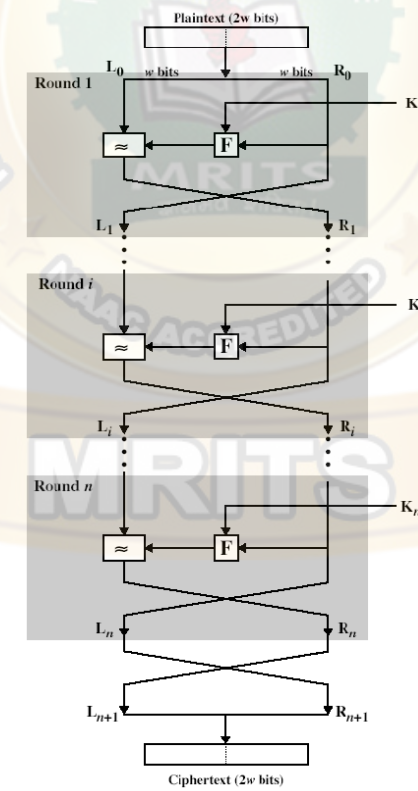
Plaintext (2w bits)

Round 1

$L_0$ w bits w bits $R_0$

K

$\approx$ F

$L_1$ $R_1$

Round i

K

$\approx$ F

$L_i$ $R_i$

Round n

$K_n$

$\approx$ F

$L_n$ $R_n$

$L_{n+1}$ $R_{n+1}$

Ciphertext (2w bits)

MRITS

NAAC ACCREDITED

MRITS